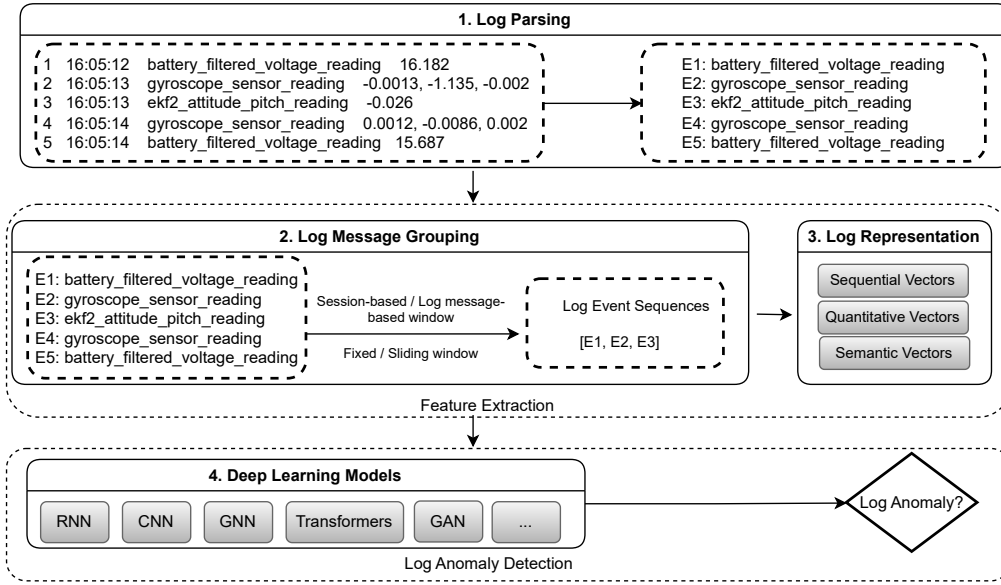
1. Log Parsing

1 16:05:12 battery_filtered_voltage_reading 16.182
2 16:05:13 gyroscope_sensor_reading -0.0013, -1.135, -0.002
3 16:05:13 ekf2_attitude_pitch_reading -0.026
4 16:05:14 gyroscope_sensor_reading 0.0012, -0.0086, 0.002
5 16:05:14 battery_filtered_voltage_reading 15.687

E1: battery_filtered_voltage_reading
E2: gyroscope_sensor_reading
E3: ekf2_attitude_pitch_reading
E4: gyroscope_sensor_reading
E5: battery_filtered_voltage_reading

2. Log Message Grouping

E1: battery_filtered_voltage_reading
E2: gyroscope_sensor_reading
E3: ekf2_attitude_pitch_reading
E4: gyroscope_sensor_reading
E5: battery_filtered_voltage_reading

Session-based / Log message-based window

Fixed / Sliding window

Log Event Sequences

[E1, E2, E3]

3. Log Representation

Sequential Vectors

Quantitative Vectors

Semantic Vectors

Feature Extraction

4. Deep Learning Models

RNN

CNN

GNN

Transformers

GAN

...

Log Anomaly?

Log Anomaly Detection